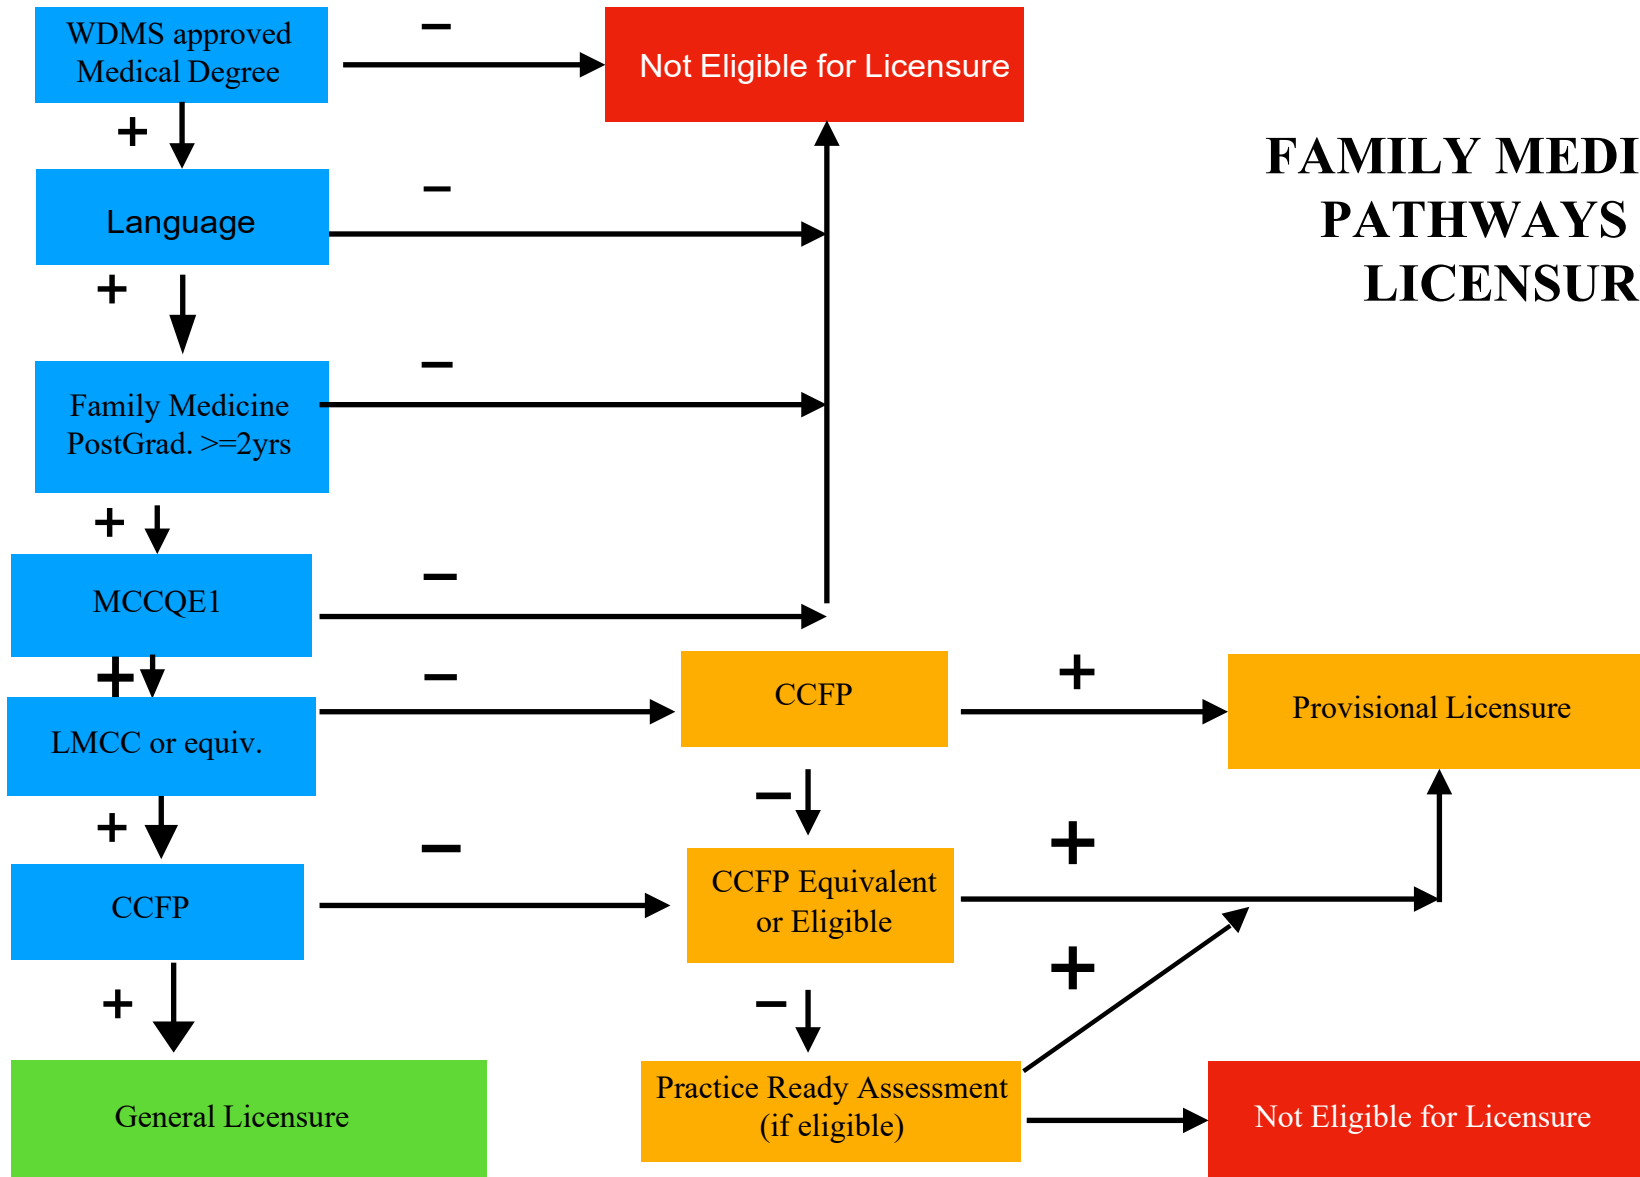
WDMS approved Medical Degree

−

Not Eligible for Licensure

FAMILY MEDI
PATHWAYS
LICENSUR

+

Language

−

+

Family Medicine PostGrad. >=2yrs

−

+

MCCQE1

−

+

LMCC or equiv.

−

CCFP

+

Provisional Licensure

−

+

CCFP

−

CCFP Equivalent or Eligible

+

+

+

−

General Licensure

Practice Ready Assessment (if eligible)

Not Eligible for Licensure